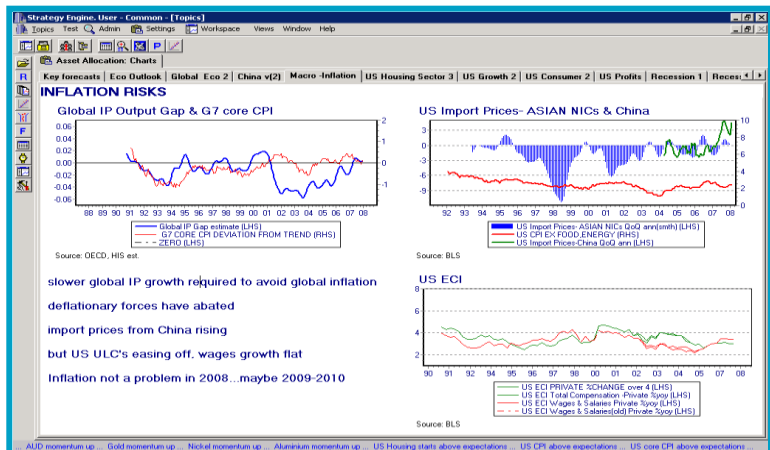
Strategy Engine. User - Common - [Topics]

Topics Test Admin Settings Workspace Views Window Help

Asset Allocation: Charts

Key forecasts | Eco Outlook | Global Eco 2 | China v(2) | Macro -Inflation | US Housing Sector 3 | US Growth 2 | US Consumer 2 | US Profits | Recession 1 | Reces

INFLATION RISKS

Global IP Output Gap & G7 core CPI

0.06
0.04
0.02
0.00
-0.02
-0.04
-0.06

2
1
0
-1

88 89 90 91 92 93 94 95 96 97 98 99 00 01 02 03 04 05 06 07 08

Global IP Gap estimate (LHS)
G7 CORE CPI DEVIATION FROM TREND (RHS)
ZERO (LHS)

Source: OECD, HIS est.

US Import Prices- ASIAN NICs & China

3
0
-3
-6
-9

10
8
6
4
2
0

92 93 94 95 96 97 98 99 00 01 02 03 04 05 06 07 08

US Import Prices- ASIAN NICs QoQ ann(smth) (LHS)
US CPI EX FOOD,ENERGY (RHS)
US Import Prices-China QoQ ann (LHS)

Source: BLS

slower global IP growth required to avoid global inflation

deflationary forces have abated

import prices from China rising

but US ULC's easing off. wages growth flat

Inflation not a problem in 2008...maybe 2009-2010

US ECI

6
4
2

90 91 92 93 94 95 96 97 98 99 00 01 02 03 04 05 06 07 08

US ECI PRIVATE %CHANGE over 4 (LHS)
US ECI Total Compensation -Private %yoy (LHS)
US ECI Wages & Salaries Private %yoy (LHS)
US ECI Wages & Salaries(old) Private %yoy (LHS)

Source: BLS

... AUD momentum up ... Gold momentum up ... Nickel momentum up ... Aluminium momentum up ... US Housing starts above expectations ... US CPI above expectations ... US core CPI above expectations ...